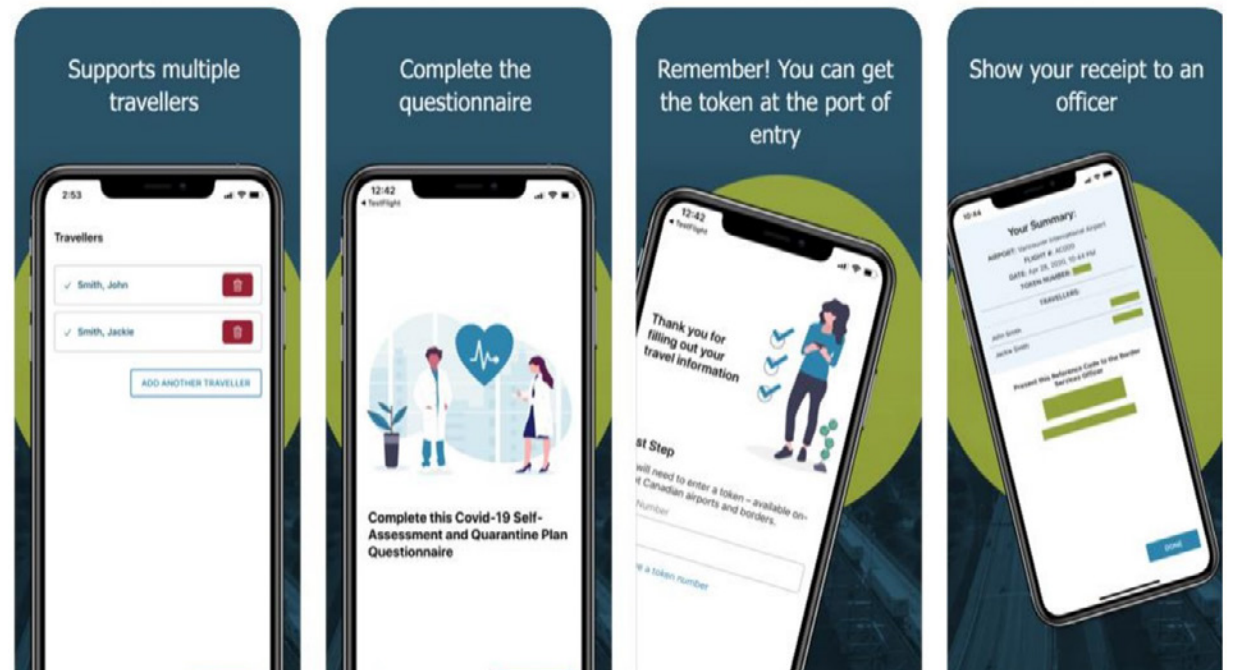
Supports multiple travellers

2:53

Travellers

✓ Smith, John

✓ Smith, Jackie

ADD ANOTHER TRAVELLER

Complete the questionnaire

12:42
◂ TestFlight

Complete this Covid-19 Self-Assessment and Quarantine Plan Questionnaire

Remember! You can get the token at the port of entry

12:42
◂ TestFlight

Thank you for filling out your travel information

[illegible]st Step

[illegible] will need to enter a token – available on-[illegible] Canadian airports and borders.

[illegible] Number

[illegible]e a token number

Show your receipt to an officer

10:44

Your Summary:

AIRPORT: Vancouver International Airport

FLIGHT #: AC000

DATE: Apr 28, 2020, 10:44 PM

TOKEN NUMBER:

TRAVELLERS:

John Smith

Jackie Smith

Present this Reference Code to the Border Services Officer

DONE